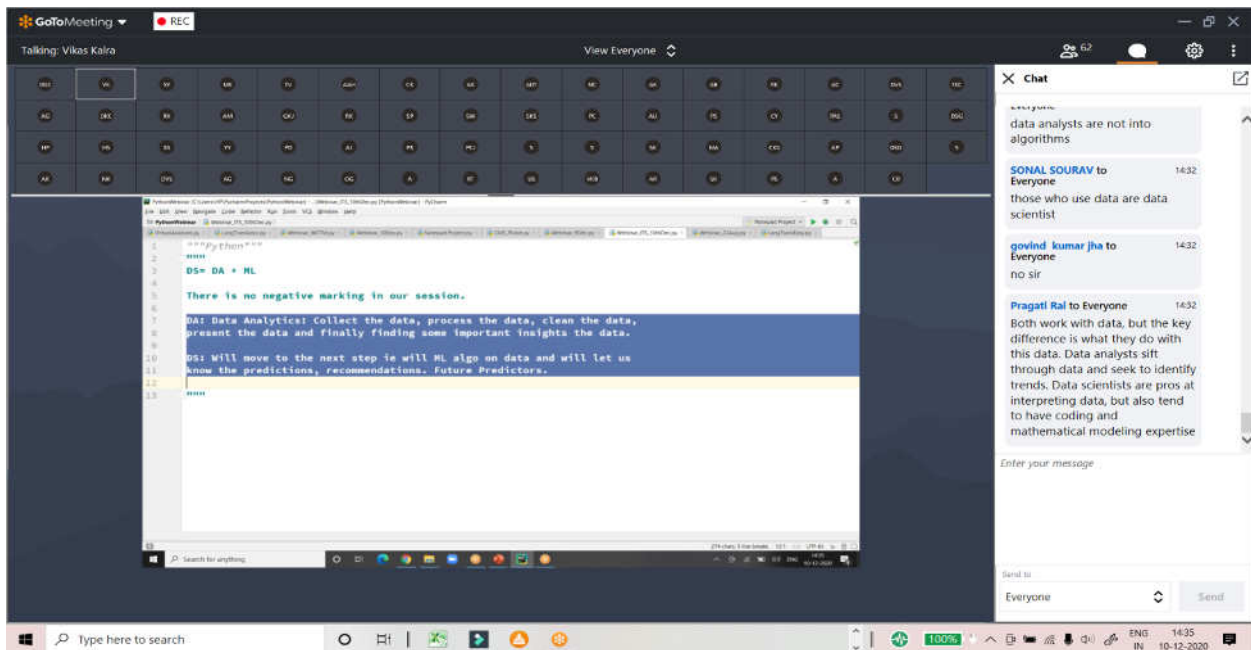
GoToMeeting
REC
Talking: Vikas Kalra
View Everyone
62

Chat

data analysts are not into algorithms

SONAL SOURAV to Everyone 14:32
those who use data are data scientist

govind kumar jha to Everyone 14:32
no sir

Pragati Rai to Everyone 14:32
Both work with data, but the key difference is what they do with this data. Data analysts sift through data and seek to identify trends. Data scientists are pros at interpreting data, but also tend to have coding and mathematical modeling expertise

Enter your message

Send to
Everyone
Send

1 """Python"""
2 """
3 DS= DA + ML
4
5 There is no negative marking in our session.
6
7 DA: Data Analytics: Collect the data, process the data, clean the data,
8 present the data and finally finding some important insights the data.
9
10 DS: Will move to the next step ie will ML algo on data and will let us
11 know the predictions, recommendations. Future Predictors.
12
13 """

Search for anything

Type here to search
100%
ENG IN
14:35
10-12-2020